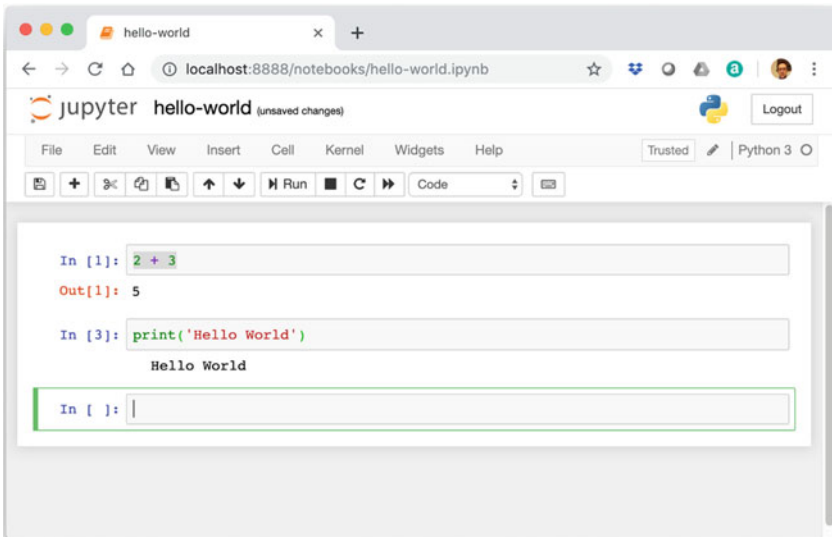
hello-world

localhost:8888/notebooks/hello-world.ipynb

jupyter hello-world (unsaved changes)

Logout

File Edit View Insert Cell Kernel Widgets Help

Trusted

Python 3

Run

Code

In [1]: 2 + 3

Out[1]: 5

In [3]: print('Hello World')

Hello World

In [ ]: